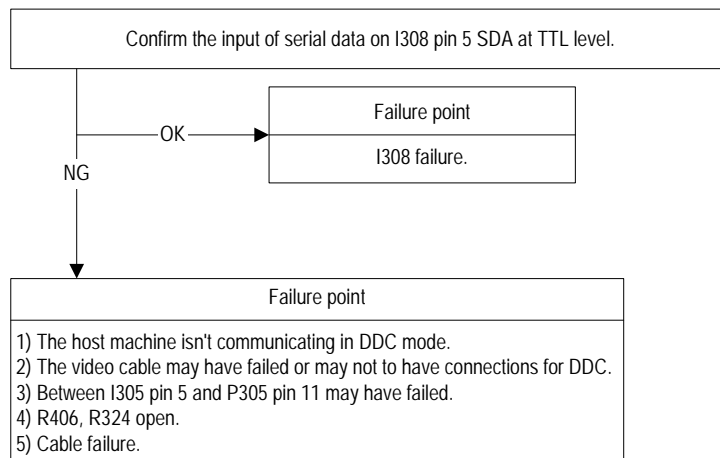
Confirm the input of serial data on I308 pin 5 SDA at TTL level.

OK

Failure point

I308 failure.

NG

Failure point

1) The host machine isn't communicating in DDC mode.
2) The video cable may have failed or may not to have connections for DDC.
3) Between I305 pin 5 and P305 pin 11 may have failed.
4) R406, R324 open.
5) Cable failure.